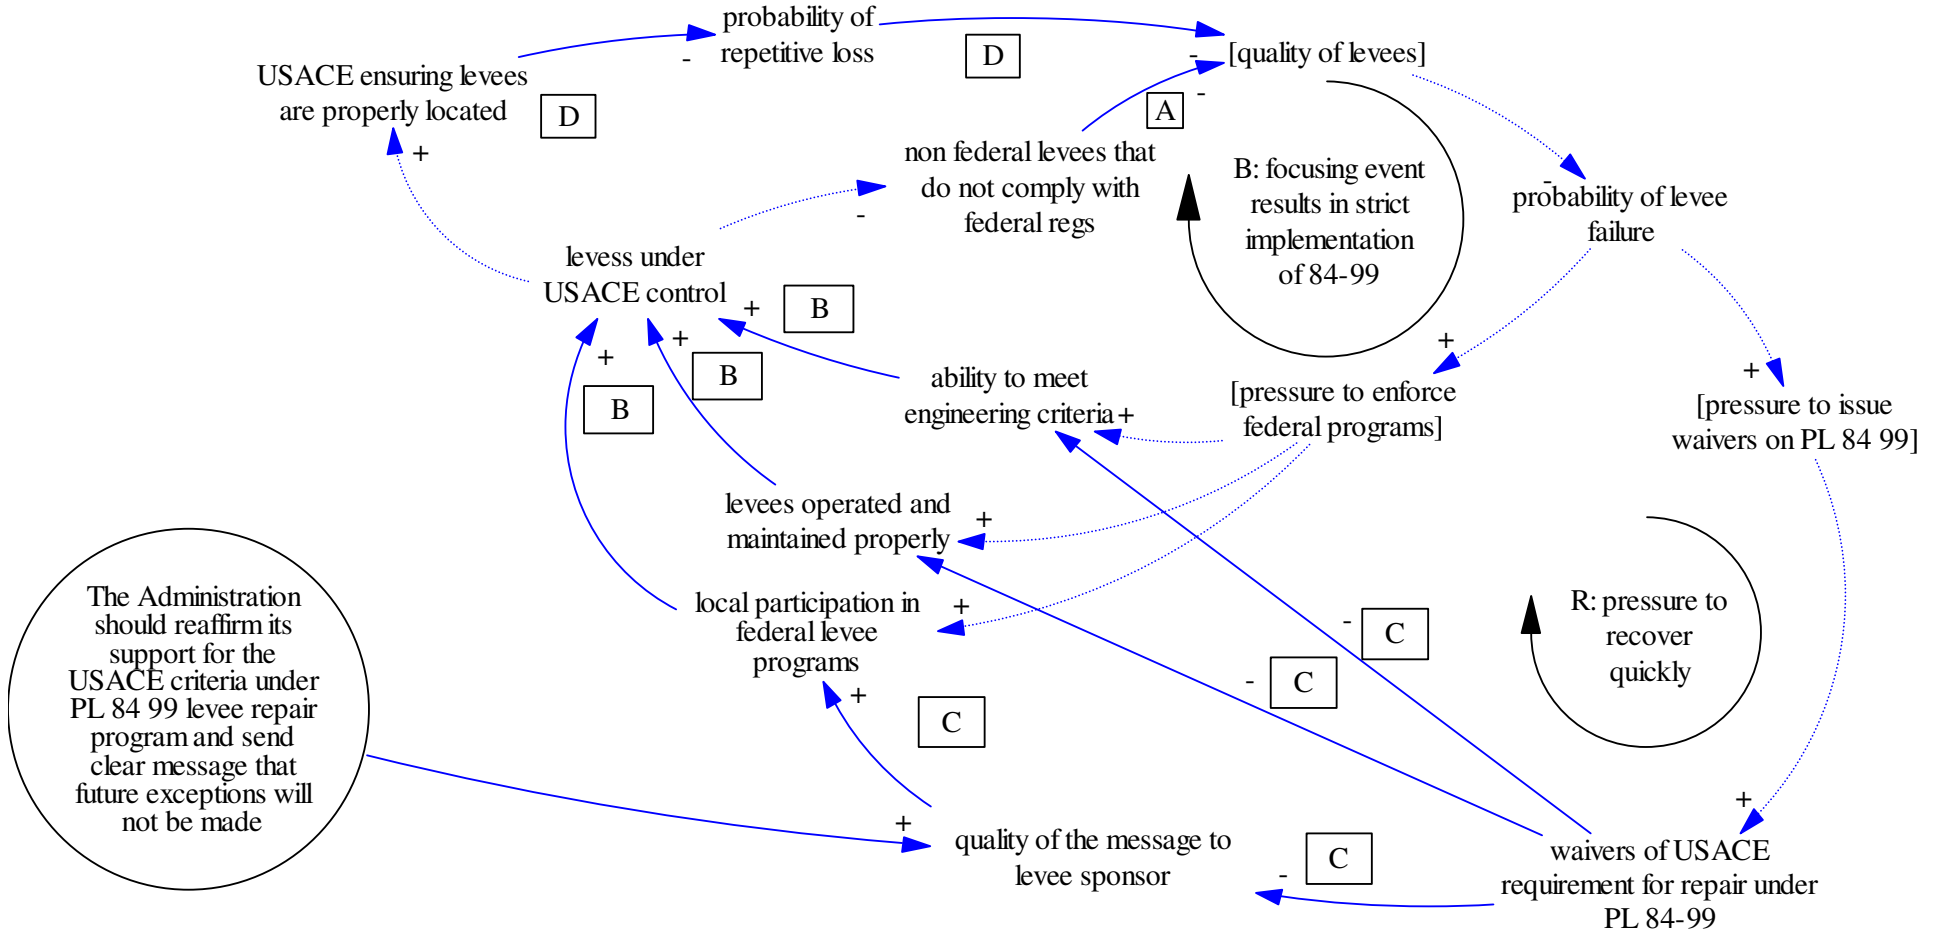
probability of repetitive loss

-

D

- [quality of levees]

USACE ensuring levees are properly located

D

+

A

-

non federal levees that do not comply with federal regs

-

B: focusing event results in strict implementation of 84-99

-

probability of levee failure

levess under USACE control

+

B

+

B

+

B

ability to meet engineering criteria +

+

[pressure to enforce federal programs]

+

[pressure to issue waivers on PL 84 99]

levees operated and maintained properly

+

R: pressure to recover quickly

local participation in federal levee programs

+

-

C

-

C

+

C

The Administration should reaffirm its support for the USACE criteria under PL 84 99 levee repair program and send clear message that future exceptions will not be made

+

quality of the message to levee sponsor

-

C

+

waivers of USACE requirement for repair under PL 84-99